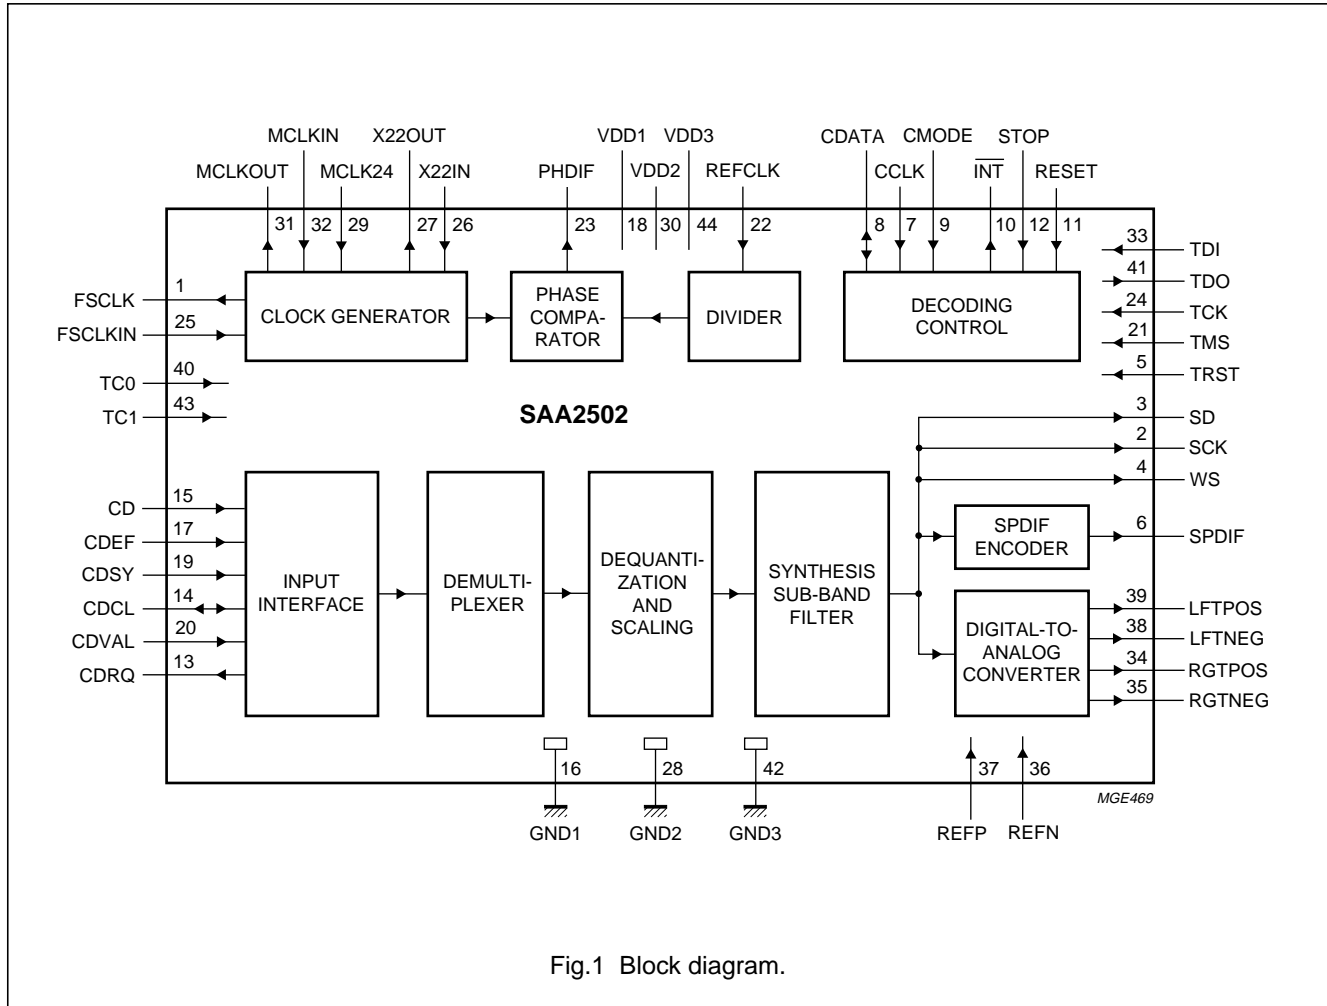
MCLKIN X22OUT VDD1 VDD3 CDATA CMODE STOP

MCLKOUT MCLK24 X22IN PHDIF VDD2 REFCLK CCLK $\overline{INT}$ RESET

31 32 29 27 26 23 18 30 44 22 8 7 9 10 12 11

FSCLK 1
FSCLKIN 25
CLOCK GENERATOR
PHASE COMPARATOR
DIVIDER
DECODING CONTROL

33 TDI
41 TDO
24 TCK
21 TMS
5 TRST

TC0 40
TC1 43

SAA2502

3 SD
2 SCK
4 WS

CD 15
CDEF 17
CDSY 19
CDCL 14
CDVAL 20
CDRQ 13

INPUT INTERFACE
DEMULTI-PLEXER
DEQUANTI-ZATION AND SCALING
SYNTHESIS SUB-BAND FILTER
SPDIF ENCODER
6 SPDIF
DIGITAL-TO-ANALOG CONVERTER
39 LFTPOS
38 LFTNEG
34 RGTPOS
35 RGTNEG

16 28 42 37 36
GND1 GND2 GND3 REFP REFN

MGE469

Fig.1 Block diagram.